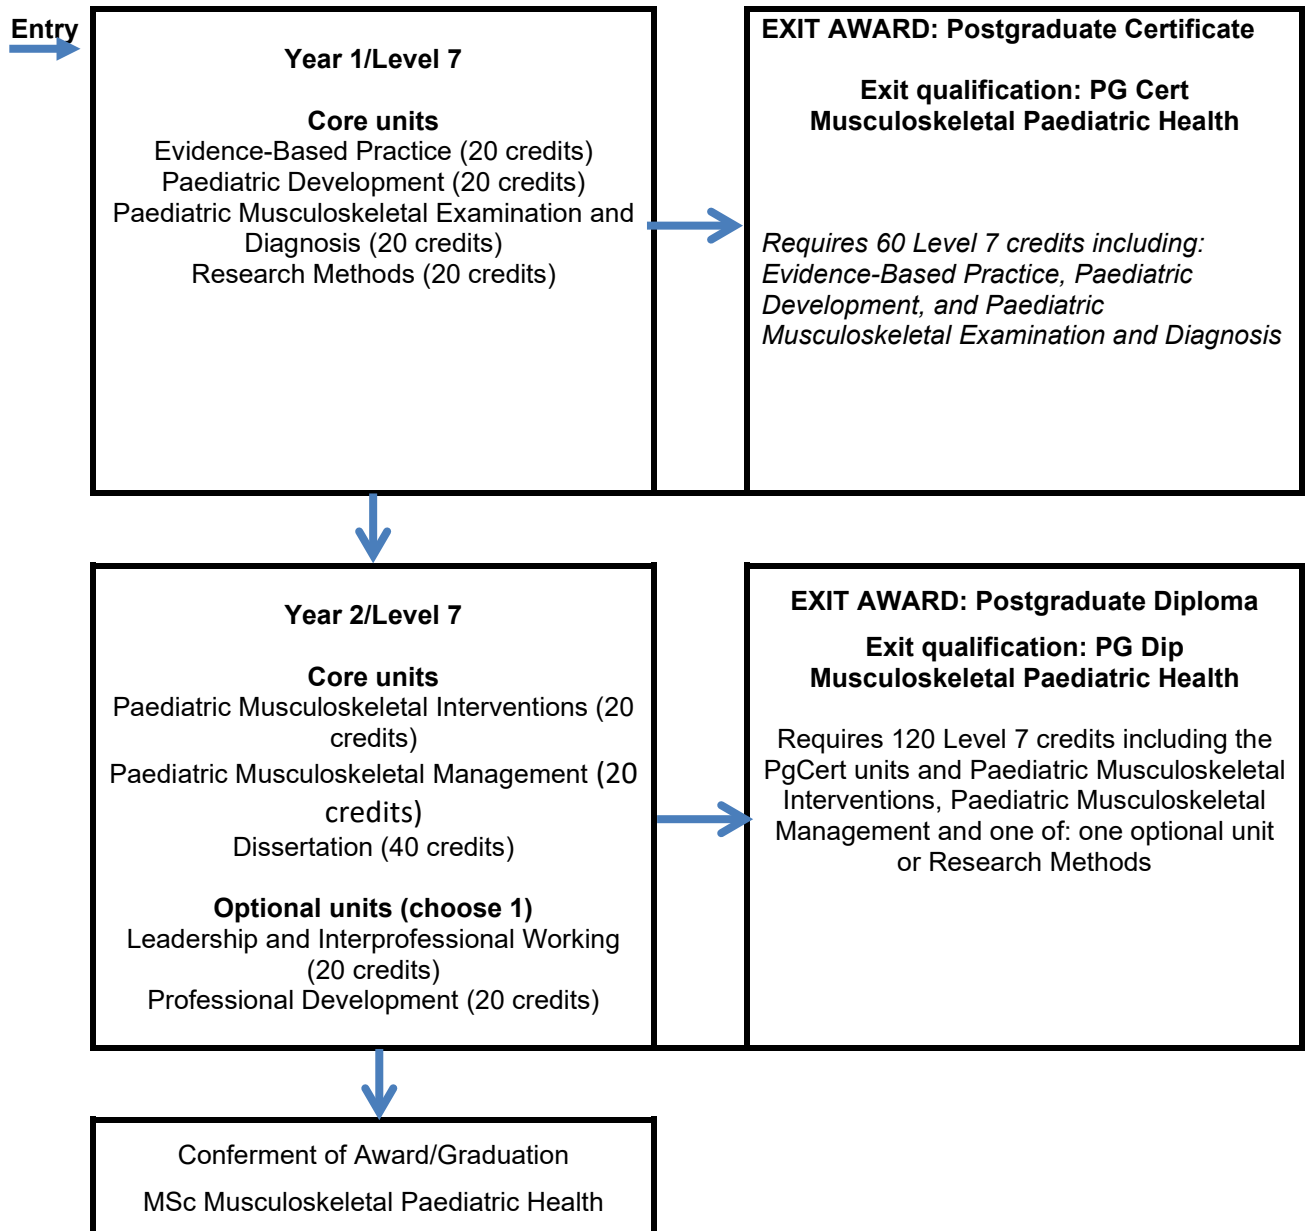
Entry

Year 1/Level 7

Core units
Evidence-Based Practice (20 credits)
Paediatric Development (20 credits)
Paediatric Musculoskeletal Examination and Diagnosis (20 credits)
Research Methods (20 credits)

EXIT AWARD: Postgraduate Certificate

Exit qualification: PG Cert Musculoskeletal Paediatric Health

Requires 60 Level 7 credits including: Evidence-Based Practice, Paediatric Development, and Paediatric Musculoskeletal Examination and Diagnosis

Year 2/Level 7

Core units
Paediatric Musculoskeletal Interventions (20 credits)
Paediatric Musculoskeletal Management (20 credits)
Dissertation (40 credits)

Optional units (choose 1)
Leadership and Interprofessional Working (20 credits)
Professional Development (20 credits)

EXIT AWARD: Postgraduate Diploma

Exit qualification: PG Dip Musculoskeletal Paediatric Health

Requires 120 Level 7 credits including the PgCert units and Paediatric Musculoskeletal Interventions, Paediatric Musculoskeletal Management and one of: one optional unit or Research Methods

Conferment of Award/Graduation

MSc Musculoskeletal Paediatric Health